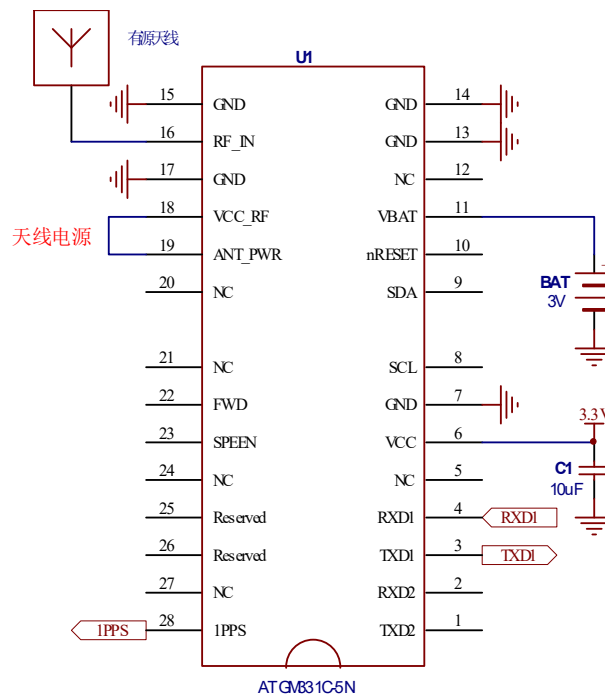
有源天线

U1

天线电源

| 15 | GND | GND | 14 |
|---|---|---|---|
| 16 | RF_IN | GND | 13 |
| 17 | GND | NC | 12 |
| 18 | VCC_RF | VBAT | 11 |
| 19 | ANT_PWR | nRESET | 10 |
| 20 | NC | SDA | 9 |
| 21 | NC | SCL | 8 |
| 22 | FWD | GND | 7 |
| 23 | SPEEN | VCC | 6 |
| 24 | NC | NC | 5 |
| 25 | Reserved | RXD1 | 4 |
| 26 | Reserved | TXD1 | 3 |
| 27 | NC | RXD2 | 2 |
| 28 | 1PPS | TXD2 | 1 |

BAT
3V

3.3 V

C1
10uF

RXD1

TXD1

1PPS

ATGM331C-5N